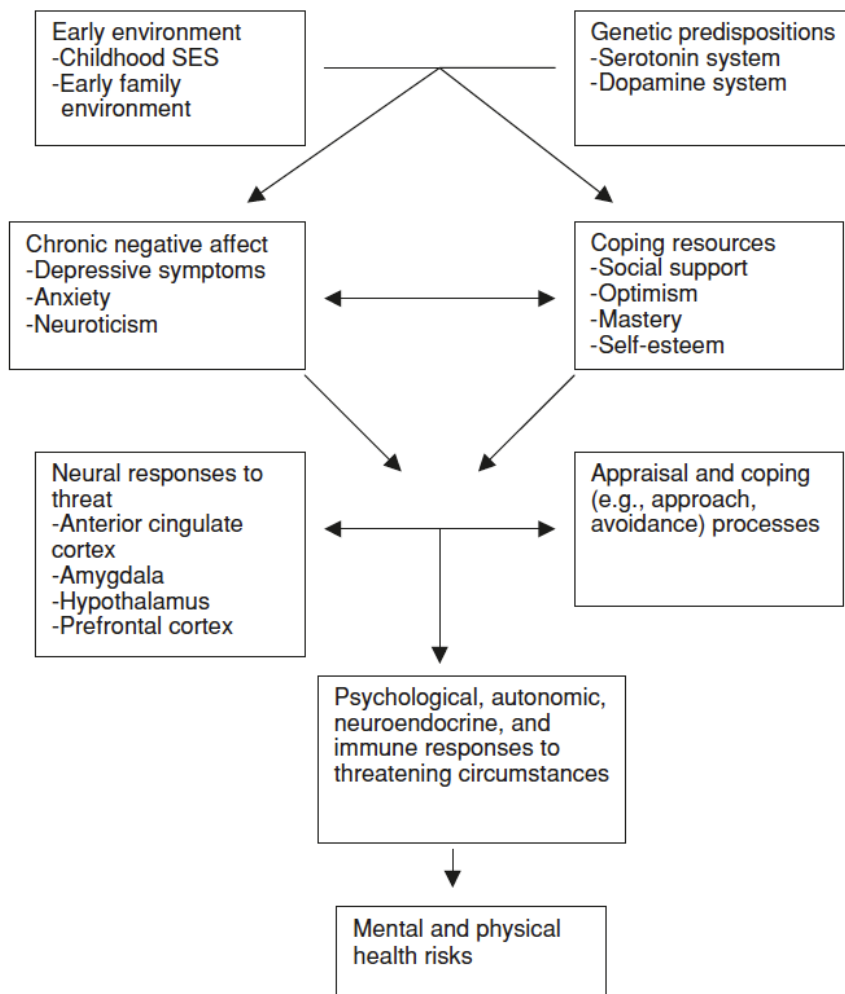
Early environment
-Childhood SES
-Early family environment

Genetic predispositions
-Serotonin system
-Dopamine system

Chronic negative affect
-Depressive symptoms
-Anxiety
-Neuroticism

Coping resources
-Social support
-Optimism
-Mastery
-Self-esteem

Neural responses to threat
-Anterior cingulate cortex
-Amygdala
-Hypothalamus
-Prefrontal cortex

Appraisal and coping (e.g., approach, avoidance) processes

Psychological, autonomic, neuroendocrine, and immune responses to threatening circumstances

Mental and physical health risks